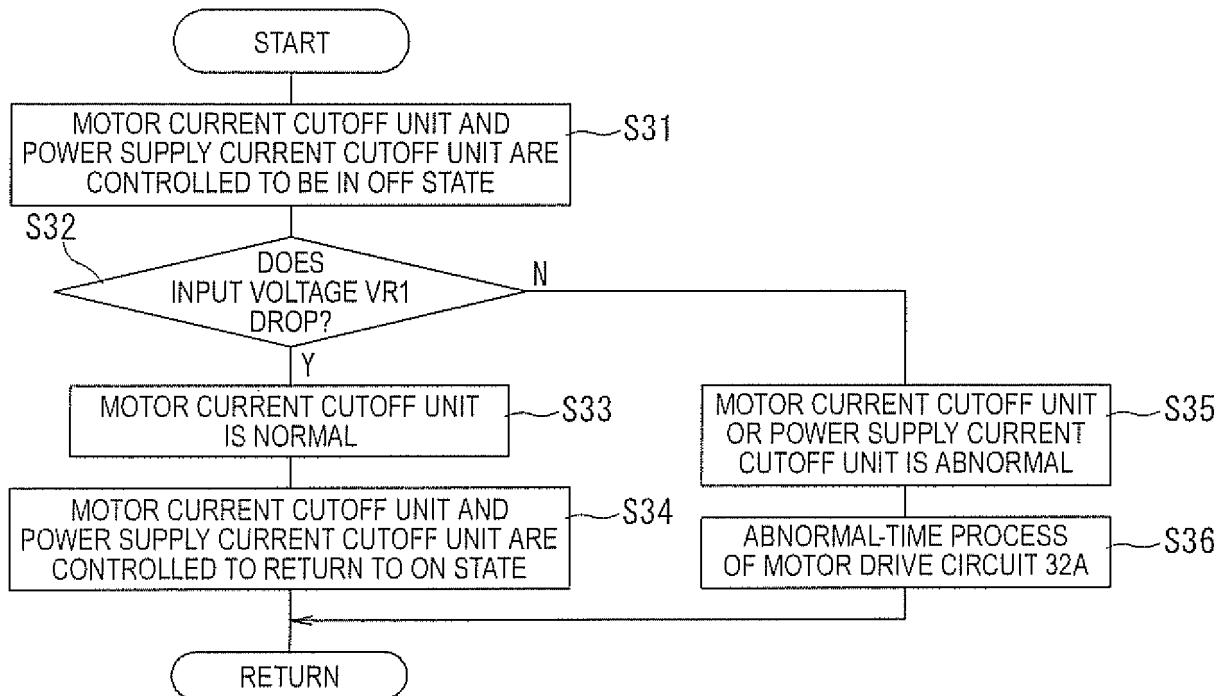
START

MOTOR CURRENT CUTOFF UNIT AND POWER SUPPLY CURRENT CUTOFF UNIT ARE CONTROLLED TO BE IN OFF STATE

S31

S32

DOES INPUT VOLTAGE VR1 DROP?

N

Y

MOTOR CURRENT CUTOFF UNIT IS NORMAL

S33

MOTOR CURRENT CUTOFF UNIT OR POWER SUPPLY CURRENT CUTOFF UNIT IS ABNORMAL

S35

MOTOR CURRENT CUTOFF UNIT AND POWER SUPPLY CURRENT CUTOFF UNIT ARE CONTROLLED TO RETURN TO ON STATE

S34

ABNORMAL-TIME PROCESS OF MOTOR DRIVE CIRCUIT 32A

S36

RETURN